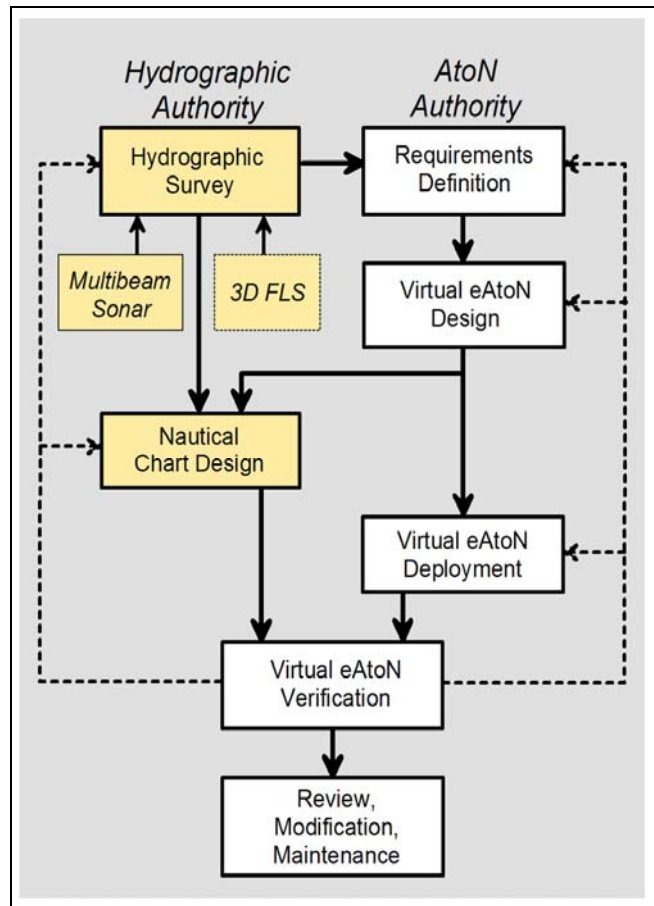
Hydrographic Authority

AtoN Authority

Hydrographic Survey

Requirements Definition

Multibeam Sonar

3D FLS

Virtual eAtoN Design

Nautical Chart Design

Virtual eAtoN Deployment

Virtual eAtoN Verification

Review, Modification, Maintenance